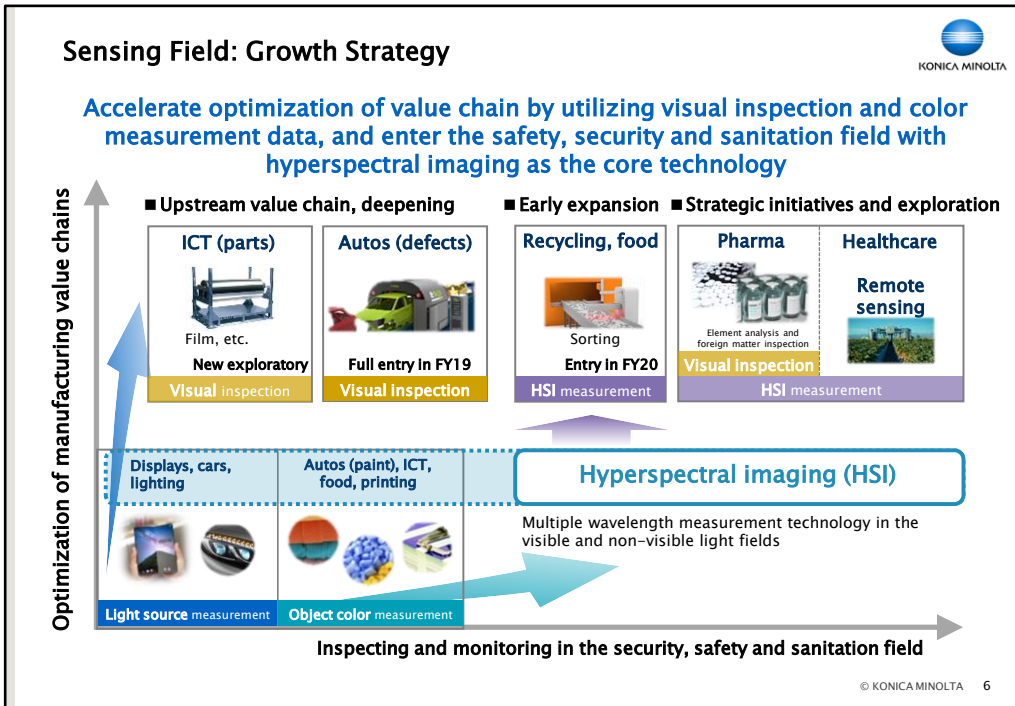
Sensing Field: Growth Strategy

KONICA MINOLTA

Accelerate optimization of value chain by utilizing visual inspection and color measurement data, and enter the safety, security and sanitation field with hyperspectral imaging as the core technology

Optimization of manufacturing value chains

■Upstream value chain, deepening

■Early expansion

■Strategic initiatives and exploration

ICT (parts)

Film, etc.

New exploratory

Visual inspection

Autos (defects)

Full entry in FY19

Visual inspection

Recycling, food

Sorting

Entry in FY20

HSI measurement

Pharma

Element analysis and foreign matter inspection

Visual inspection

Healthcare

Remote sensing

HSI measurement

Displays, cars, lighting

Autos (paint), ICT, food, printing

Hyperspectral imaging (HSI)

Multiple wavelength measurement technology in the visible and non-visible light fields

Light source measurement

Object color measurement

Inspecting and monitoring in the security, safety and sanitation field

© KONICA MINOLTA 6